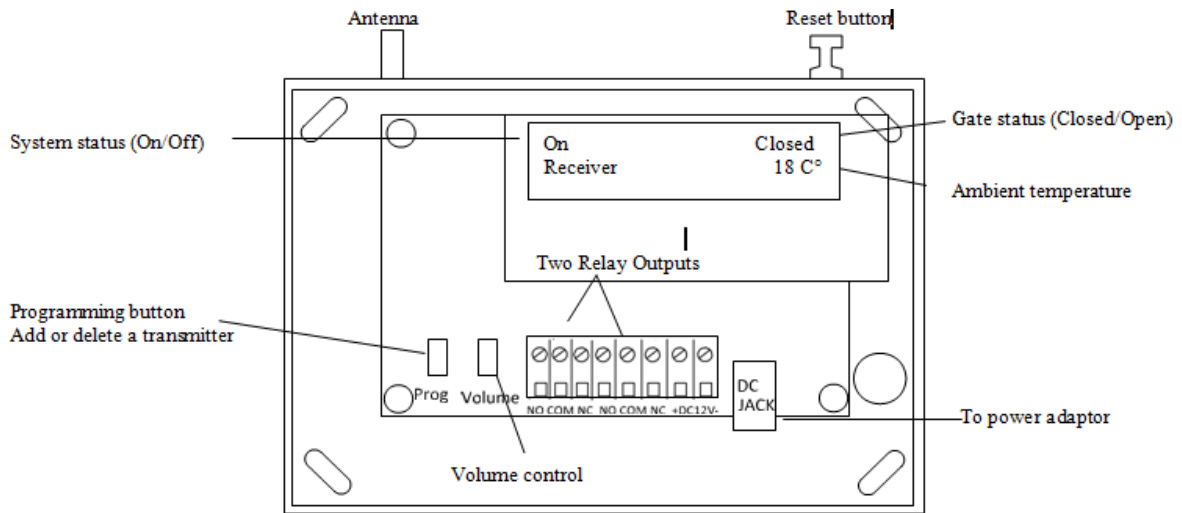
Antenna

Reset button

System status (On/Off)

On
Receiver

Closed
18 C°

Gate status (Closed/Open)

Ambient temperature

Two Relay Outputs

Programming button
Add or delete a transmitter

Prog

Volume

NO COM NC NO COM NC +DC12V-

DC JACK

To power adaptor

Volume control